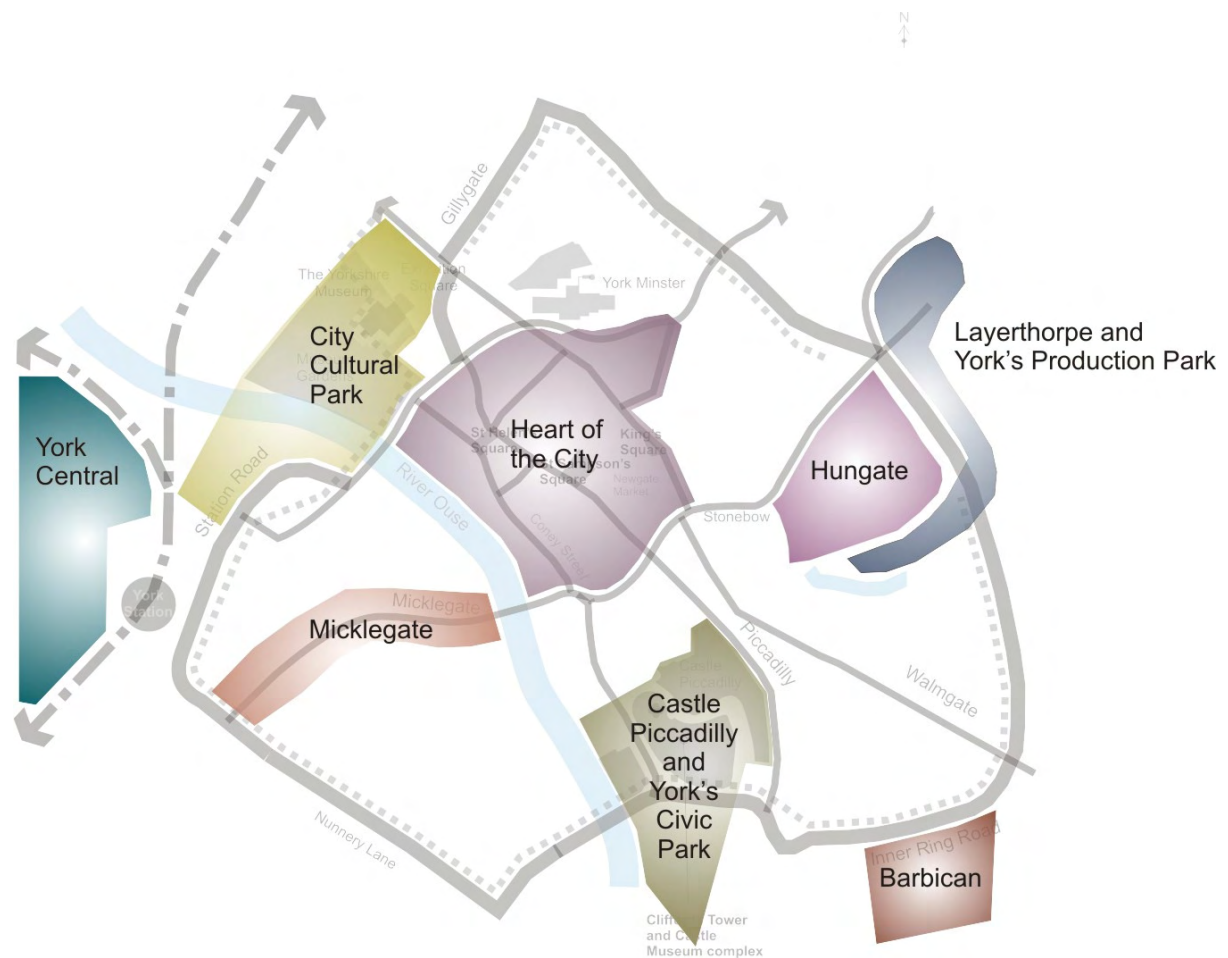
N

Gillygate

The Yorkshire Museum

Exhibition Square

York Minster

City Cultural Park

Layerthorpe and York's Production Park

York Central

Heart of the City

St Helen's Square

King's Square

St Sampson's Square

Newgate Market

Hungate

Station Road

River Ouse

Stonebow

Coney Street

York Station

Micklegate

Micklegate

Piccadilly

Castle Piccadilly

Castle Piccadilly and York's Civic Park

Walmgate

Nunnery Lane

Inner Ring Road

Barbican

Clifford's Tower and Castle Museum complex